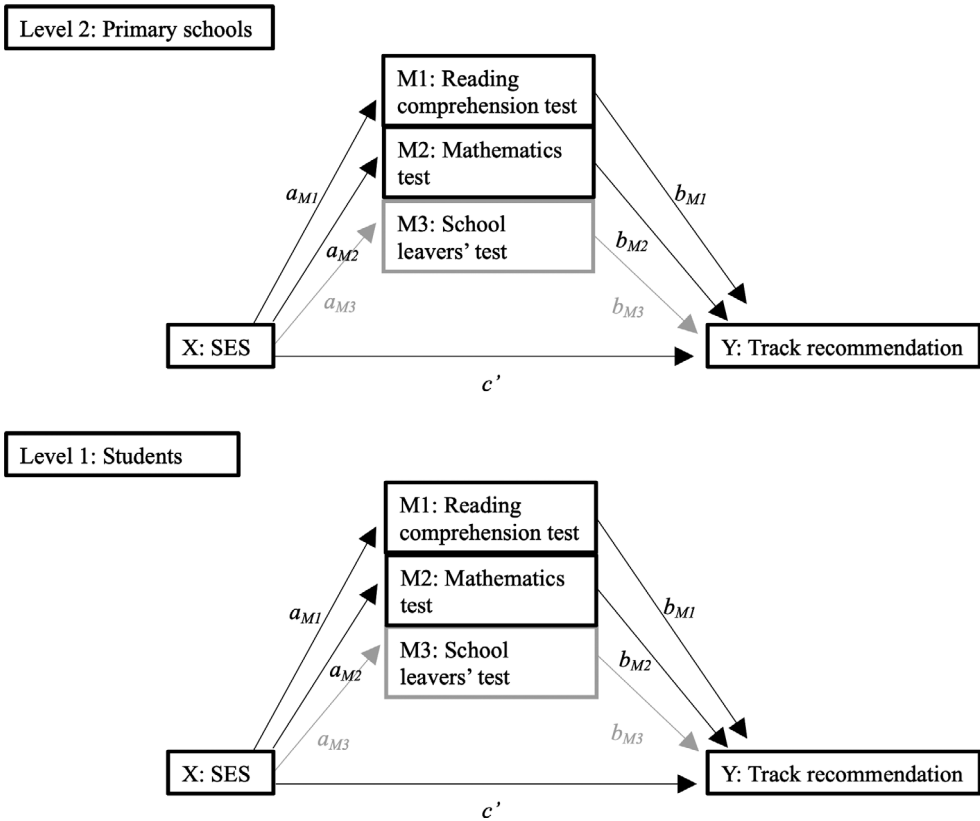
Level 2: Primary schools

M1: Reading comprehension test

M2: Mathematics test

M3: School leavers' test

$a_{M1}$

$a_{M2}$

$a_{M3}$

$b_{M1}$

$b_{M2}$

$b_{M3}$

X: SES

Y: Track recommendation

c'

Level 1: Students

M1: Reading comprehension test

M2: Mathematics test

M3: School leavers' test

$a_{M1}$

$a_{M2}$

$a_{M3}$

$b_{M1}$

$b_{M2}$

$b_{M3}$

X: SES

Y: Track recommendation

c'